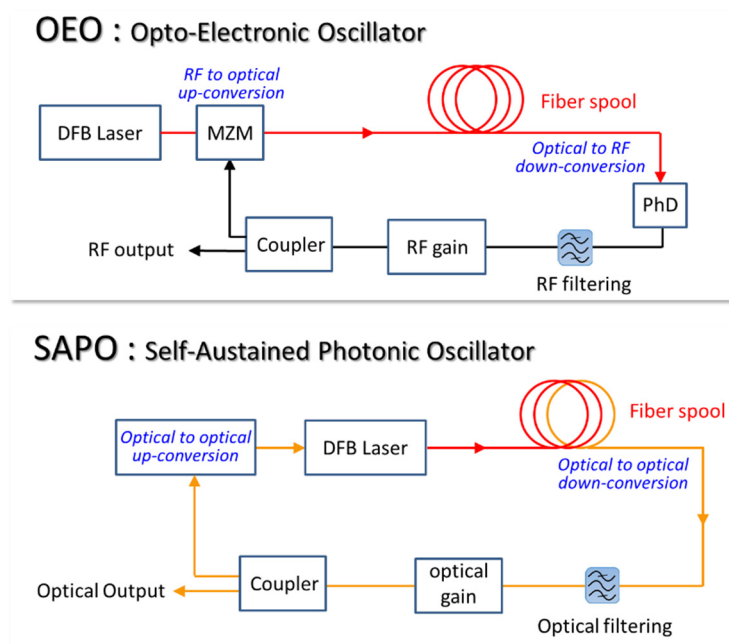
OEO : Opto-Electronic Oscillator

RF to optical up-conversion

Fiber spool

DFB Laser

MZM

Optical to RF down-conversion

PhD

RF output

Coupler

RF gain

RF filtering

SAPO : Self-Austained Photonic Oscillator

Fiber spool

Optical to optical up-conversion

DFB Laser

Optical to optical down-conversion

Optical Output

Coupler

optical gain

Optical filtering